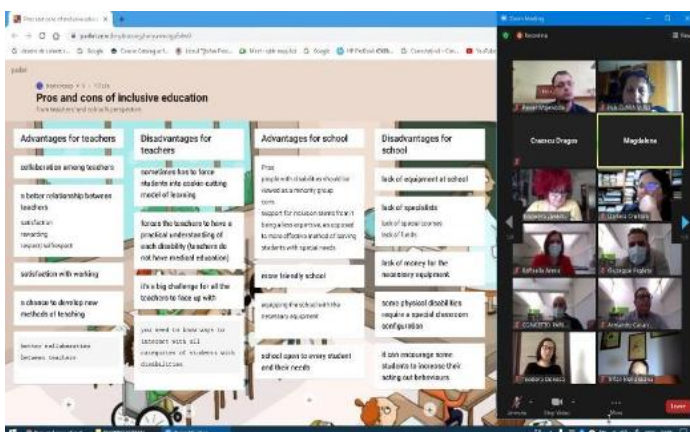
Pros and cons of inclusive education

Advantages for teachers

collaboration among teachers

a better relationship between teachers
satisfaction
rewarding
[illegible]

satisfaction with working

a chance to develop new methods of teaching

better collaboration between teachers

Disadvantages for teachers

sometimes has to force students into cookie cutting model of learning

forces the teachers to have a practical understanding of each disability (teachers do not have medical education)

it's a big challenge for all the teachers to face up with

you need to know ways to interact with all categories of students with disabilities

Advantages for school

Pros
people with disabilities should be viewed as a minority group
cons
support for inclusion starts for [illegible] being a less expensive, as opposed to more effective method of serving students with special needs

more friendly school

equipping the school with the necessary equipment

school open to every student and their needs

Disadvantages for school

lack of equipment at school

lack of specialists
lack of special courses
lack of funds

lack of money for the necessary equipment

some physical disabilities require a special classroom configuration

it can encourage some students to increase their acting out behaviours

Zoom Meeting

Cracnau Dragos

Magdalena

Leave